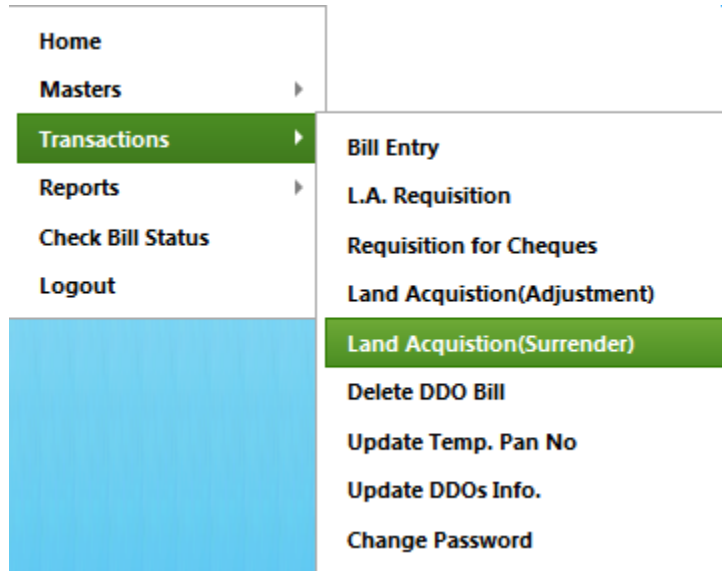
Home
Masters
Transactions
Reports
Check Bill Status
Logout

Bill Entry
L.A. Requisition
Requisition for Cheques
Land Acquistion(Adjustment)
Land Acquistion(Surrender)
Delete DDO Bill
Update Temp. Pan No
Update DDOs Info.
Change Password